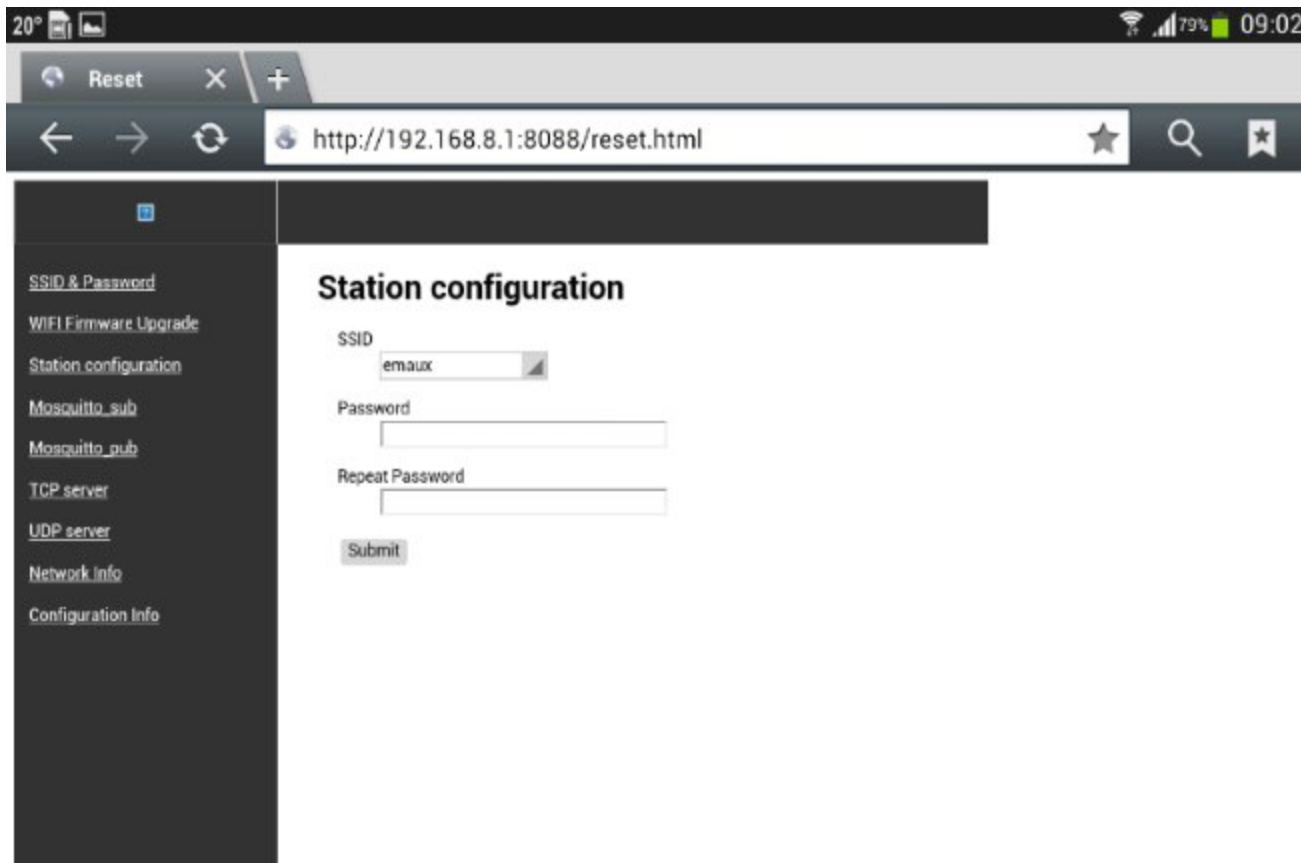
20°

79% 09:02

Reset

http://192.168.8.1:8088/reset.html

SSID & Password
WIFI Firmware Upgrade
Station configuration
Mosquitto_sub
Mosquitto_pub
TCP server
UDP server
Network Info
Configuration Info

Station configuration

SSID
emaux

Password

Repeat Password

Submit